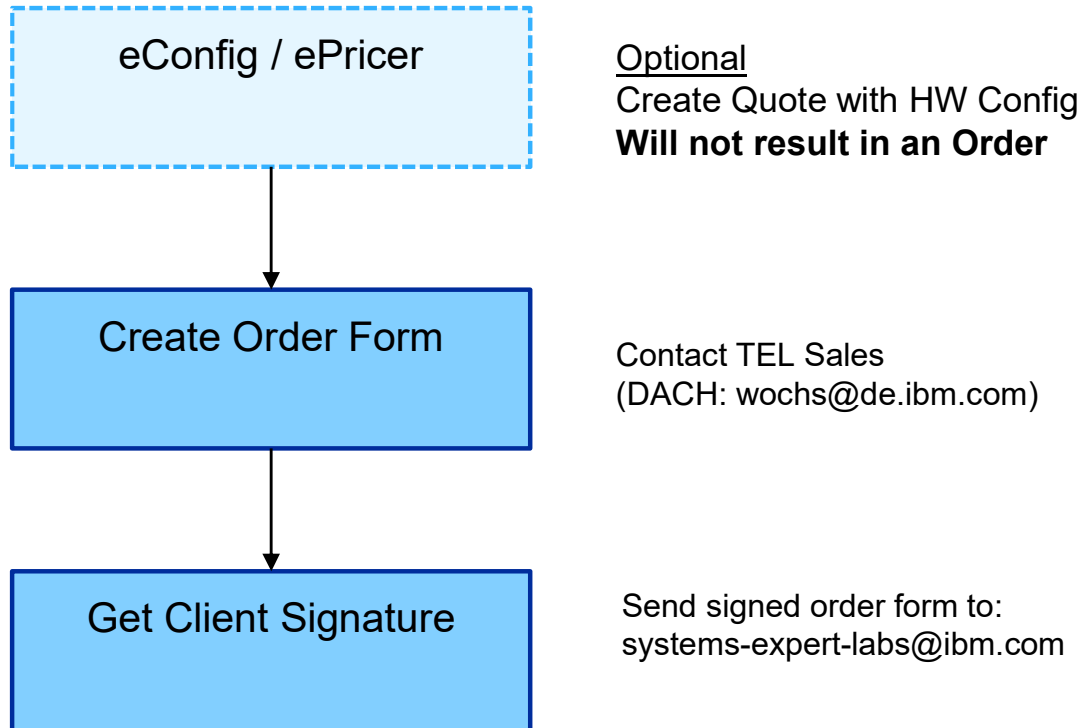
eConfig / ePricer

Optional
Create Quote with HW Config
**Will not result in an Order**

Create Order Form

Contact TEL Sales
(DACH: wochs@de.ibm.com)

Get Client Signature

Send signed order form to:
systems-expert-labs@ibm.com